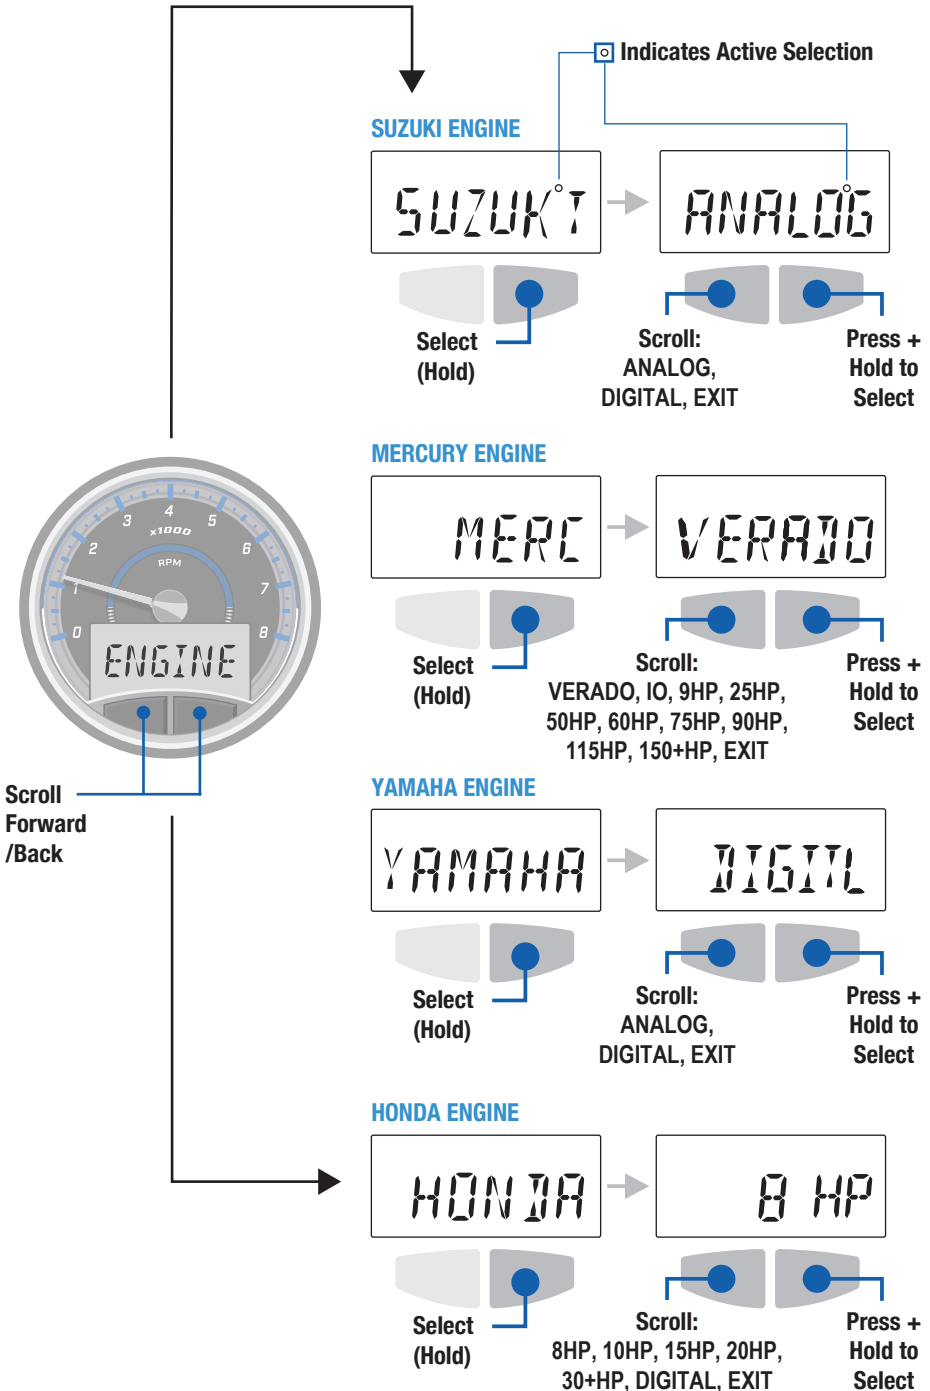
Indicates Active Selection

SUZUKI ENGINE

SUZUKI

ANALOG

Select (Hold)

Scroll: ANALOG, DIGITAL, EXIT

Press + Hold to Select

MERCURY ENGINE

MERC

VERADO

Select (Hold)

Scroll: VERADO, IO, 9HP, 25HP, 50HP, 60HP, 75HP, 90HP, 115HP, 150+HP, EXIT

Press + Hold to Select

4 3 5 x1000 2 6 RPM 1 7 0 8

ENGINE

Scroll Forward /Back

YAMAHA ENGINE

YAMAHA

DIGITL

Select (Hold)

Scroll: ANALOG, DIGITAL, EXIT

Press + Hold to Select

HONDA ENGINE

HONDA

8 HP

Select (Hold)

Scroll: 8HP, 10HP, 15HP, 20HP, 30+HP, DIGITAL, EXIT

Press + Hold to Select